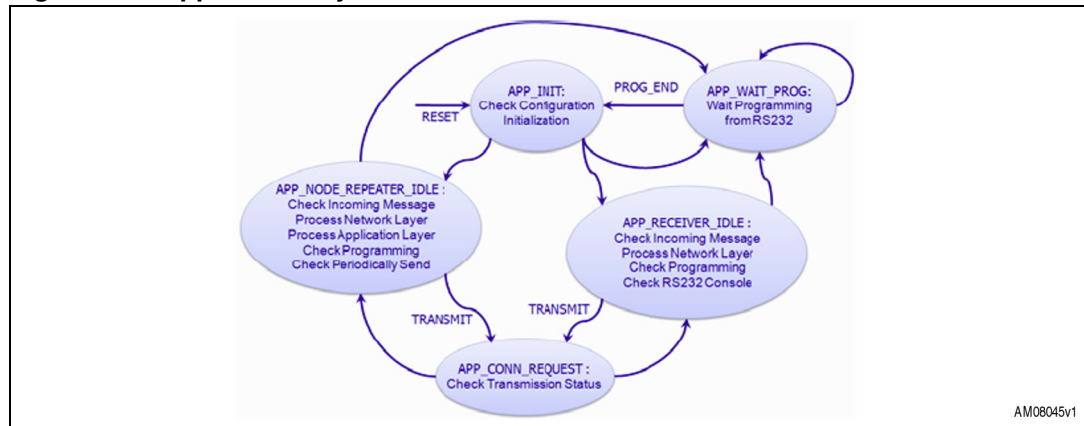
APP_INIT:
Check Configuration
Initialization

RESET

PROG_END

APP_WAIT_PROG:
Wait Programming
from RS232

APP_NODE_REPEATER_IDLE :
Check Incoming Message
Process Network Layer
Process Application Layer
Check Programming
Check Periodically Send

APP_RECEIVER_IDLE :
Check Incoming Message
Process Network Layer
Check Programming
Check RS232 Console

TRANSMIT

TRANSMIT

APP_CONN_REQUEST :
Check Transmission Status

AM08045v1